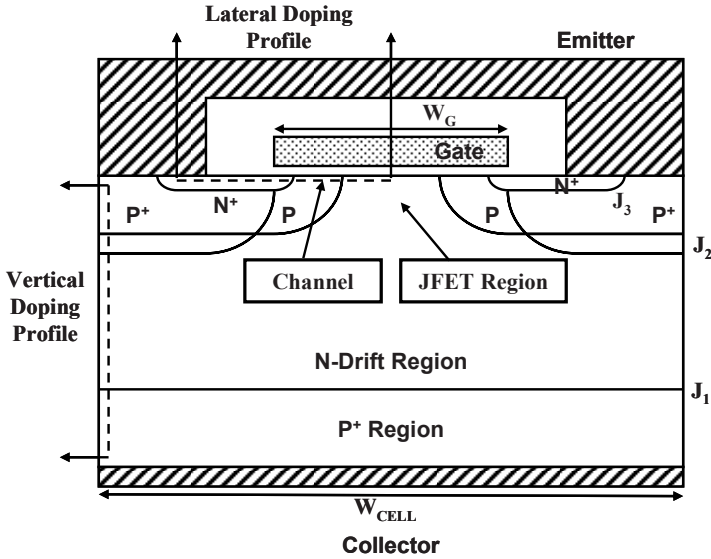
Lateral Doping Profile

Emitter

$W_G$

Gate

$N^+$

$N^+$

$J_3$

$P^+$

$P$

$P$

$P^+$

$J_2$

Vertical Doping Profile

Channel

JFET Region

N-Drift Region

$J_1$

$P^+$ Region

$W_{CELL}$

Collector